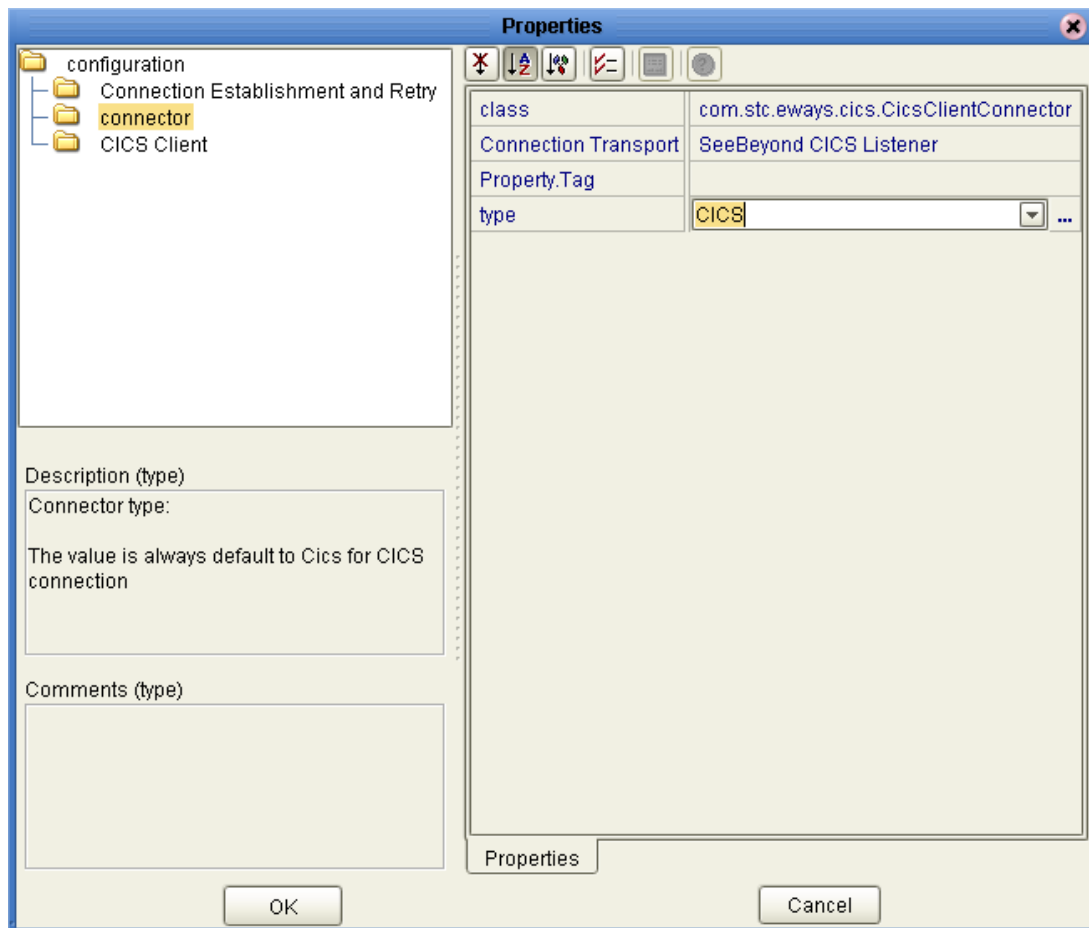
Properties

configuration
Connection Establishment and Retry
connector
CICS Client

| class | com.stc.eways.cics.CicsClientConnector |
|---|---|
| Connection Transport | SeeBeyond CICS Listener |
| Property.Tag | |
| type | CICS |

Description (type)
Connector type:

The value is always default to Cics for CICS connection

Comments (type)

Properties

OK

Cancel